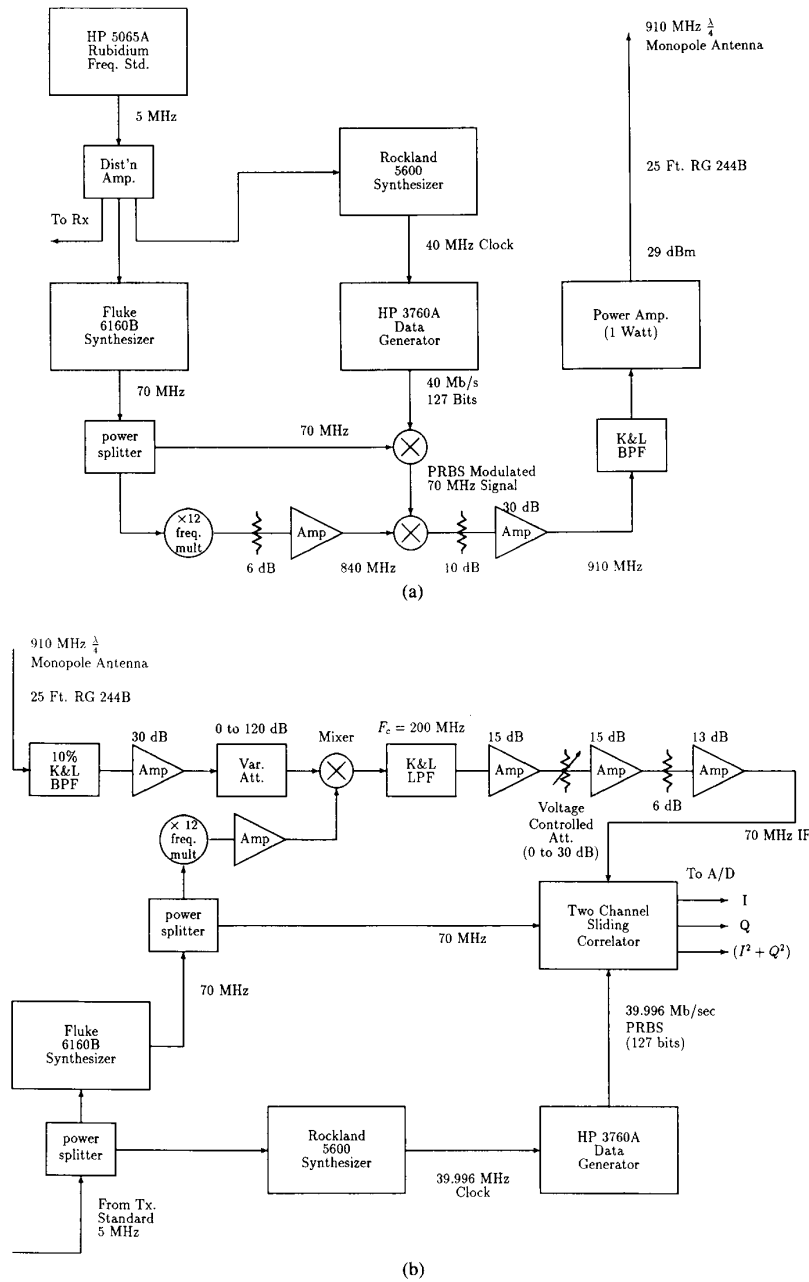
HP 5065A Rubidium Freq. Std.

5 MHz

Dist'n Amp.

To Rx

Rockland 5600 Synthesizer

40 MHz Clock

HP 3760A Data Generator

40 Mb/s 127 Bits

Fluke 6160B Synthesizer

70 MHz

power splitter

70 MHz

PRBS Modulated 70 MHz Signal

$\times 12$ freq. mult

6 dB

Amp

840 MHz

10 dB

30 dB

Amp

910 MHz

K&L BPF

Power Amp. (1 Watt)

29 dBm

25 Ft. RG 244B

910 MHz $\frac{\lambda}{4}$ Monopole Antenna

(a)

910 MHz $\frac{\lambda}{4}$ Monopole Antenna

25 Ft. RG 244B

10% K&L BPF

30 dB

Amp

0 to 120 dB

Var. Att.

Mixer

$F_c = 200$ MHz

K&L LPF

15 dB

Amp

15 dB

Amp

13 dB

Amp

Voltage Controlled Att. (0 to 30 dB)

6 dB

70 MHz IF

$\times 12$ freq. mult

Amp

power splitter

70 MHz

To A/D

Two Channel Sliding Correlator

I

Q

$(I^2 + Q^2)$

70 MHz

Fluke 6160B Synthesizer

39.996 Mb/sec PRBS (127 bits)

power splitter

Rockland 5600 Synthesizer

39.996 MHz Clock

HP 3760A Data Generator

From Tx. Standard 5 MHz

(b)